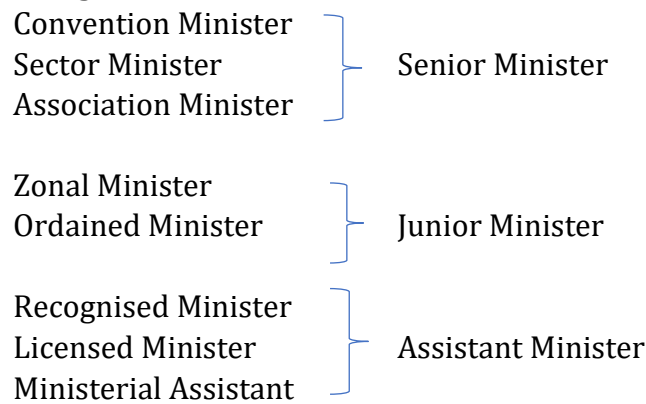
Convention Minister
Sector Minister
Association Minister

Senior Minister

Zonal Minister
Ordained Minister

Junior Minister

Recognised Minister
Licensed Minister
Ministerial Assistant

Assistant Minister